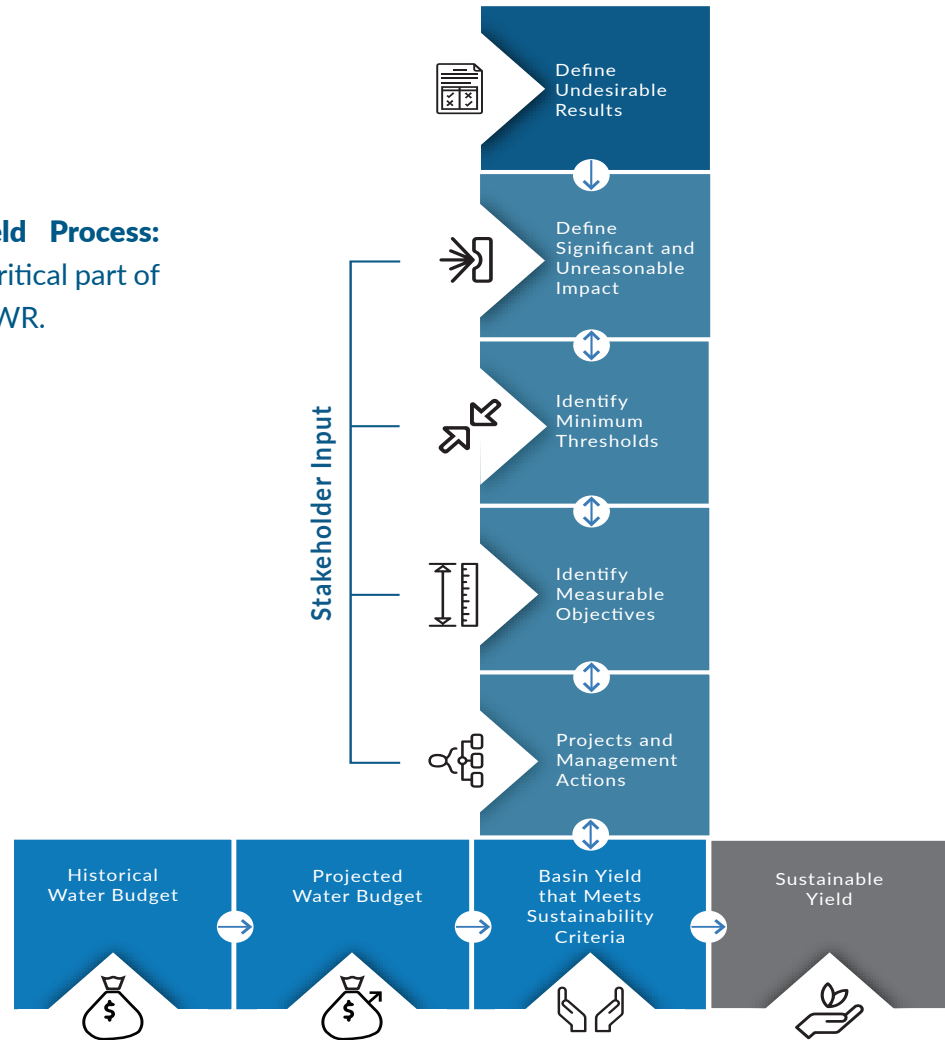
eld Process:
ritical part of
WR.

Define Undesirable Results

Define Significant and Unreasonable Impact

Identify Minimum Thresholds

Identify Measurable Objectives

Projects and Management Actions

Stakeholder Input

Historical Water Budget

Projected Water Budget

Basin Yield that Meets Sustainability Criteria

Sustainable Yield